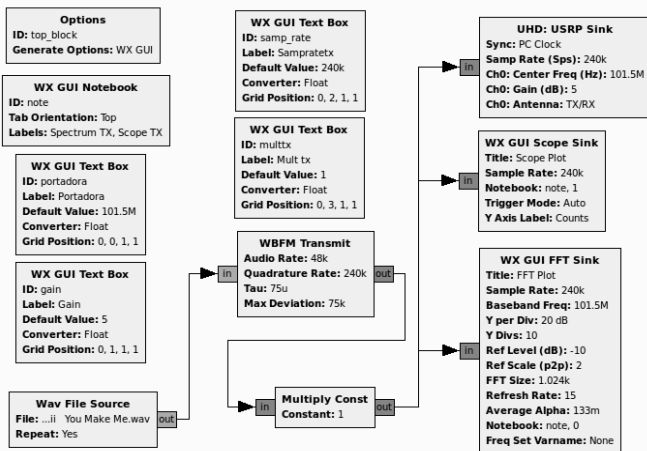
Options
ID: top_block
Generate Options: WX GUI

WX GUI Notebook
ID: note
Tab Orientation: Top
Labels: Spectrum TX, Scope TX

WX GUI Text Box
ID: portadora
Label: Portadora
Default Value: 101.5M
Converter: Float
Grid Position: 0, 0, 1, 1

WX GUI Text Box
ID: gain
Label: Gain
Default Value: 5
Converter: Float
Grid Position: 0, 1, 1, 1

Wav File Source
File: ...ii You Make Me.wav
Repeat: Yes
out

WX GUI Text Box
ID: samp_rate
Label: Sampratetx
Default Value: 240k
Converter: Float
Grid Position: 0, 2, 1, 1

WX GUI Text Box
ID: multtx
Label: Mult tx
Default Value: 1
Converter: Float
Grid Position: 0, 3, 1, 1

in
WBFM Transmit
Audio Rate: 48k
Quadrature Rate: 240k
Tau: 75u
Max Deviation: 75k
out

in
Multiply Const
Constant: 1
out

in
UHD: USRP Sink
Sync: PC Clock
Samp Rate (Sps): 240k
Ch0: Center Freq (Hz): 101.5M
Ch0: Gain (dB): 5
Ch0: Antenna: TX/RX

in
WX GUI Scope Sink
Title: Scope Plot
Sample Rate: 240k
Notebook: note, 1
Trigger Mode: Auto
Y Axis Label: Counts

in
WX GUI FFT Sink
Title: FFT Plot
Sample Rate: 240k
Baseband Freq: 101.5M
Y per Div: 20 dB
Y Divs: 10
Ref Level (dB): -10
Ref Scale (p2p): 2
FFT Size: 1.024k
Refresh Rate: 15
Average Alpha: 133m
Notebook: note, 0
Freq Set Varname: None